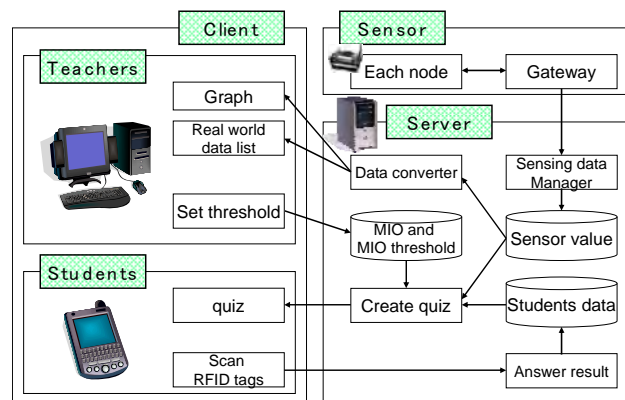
Client

Teachers

Graph

Real world data list

Set threshold

Students

quiz

Scan RFID tags

Sensor

Each node

Gateway

Server

Data converter

Sensing data Manager

MIO and MIO threshold

Sensor value

Create quiz

Students data

Answer result